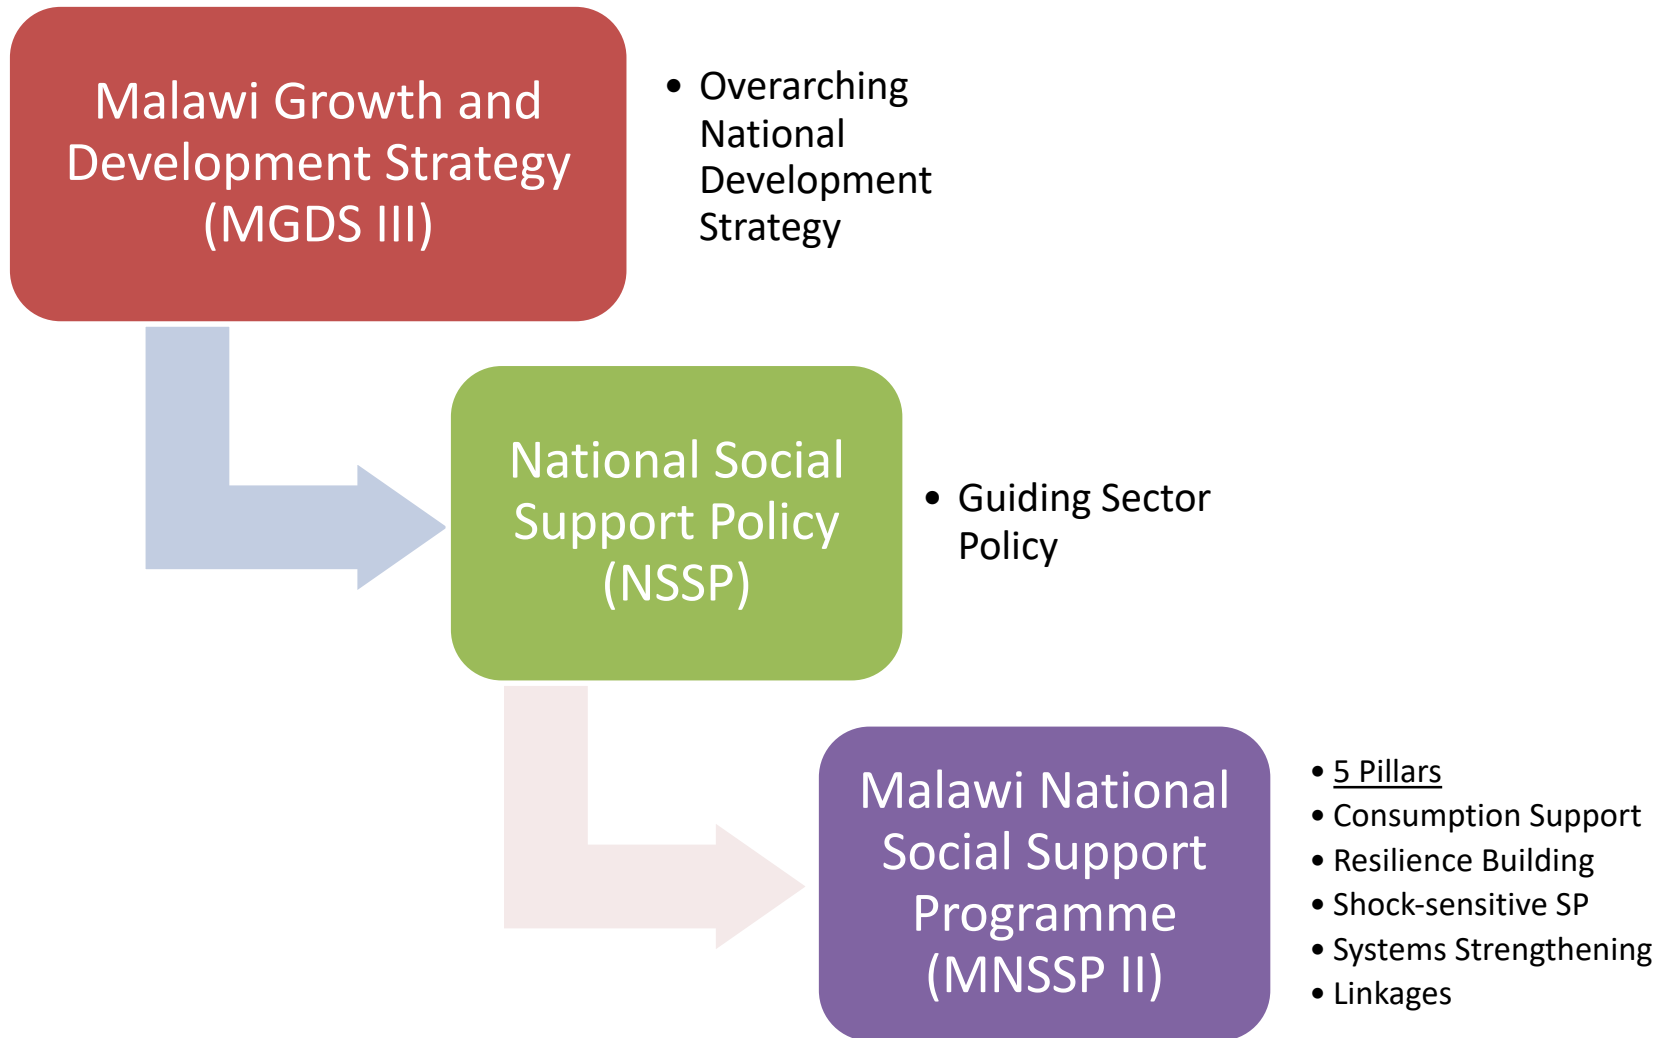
Malawi Growth and Development Strategy (MGDS III)

• Overarching National Development Strategy

National Social Support Policy (NSSP)

• Guiding Sector Policy

Malawi National Social Support Programme (MNSSP II)

• 5 Pillars
• Consumption Support
• Resilience Building
• Shock-sensitive SP
• Systems Strengthening
• Linkages